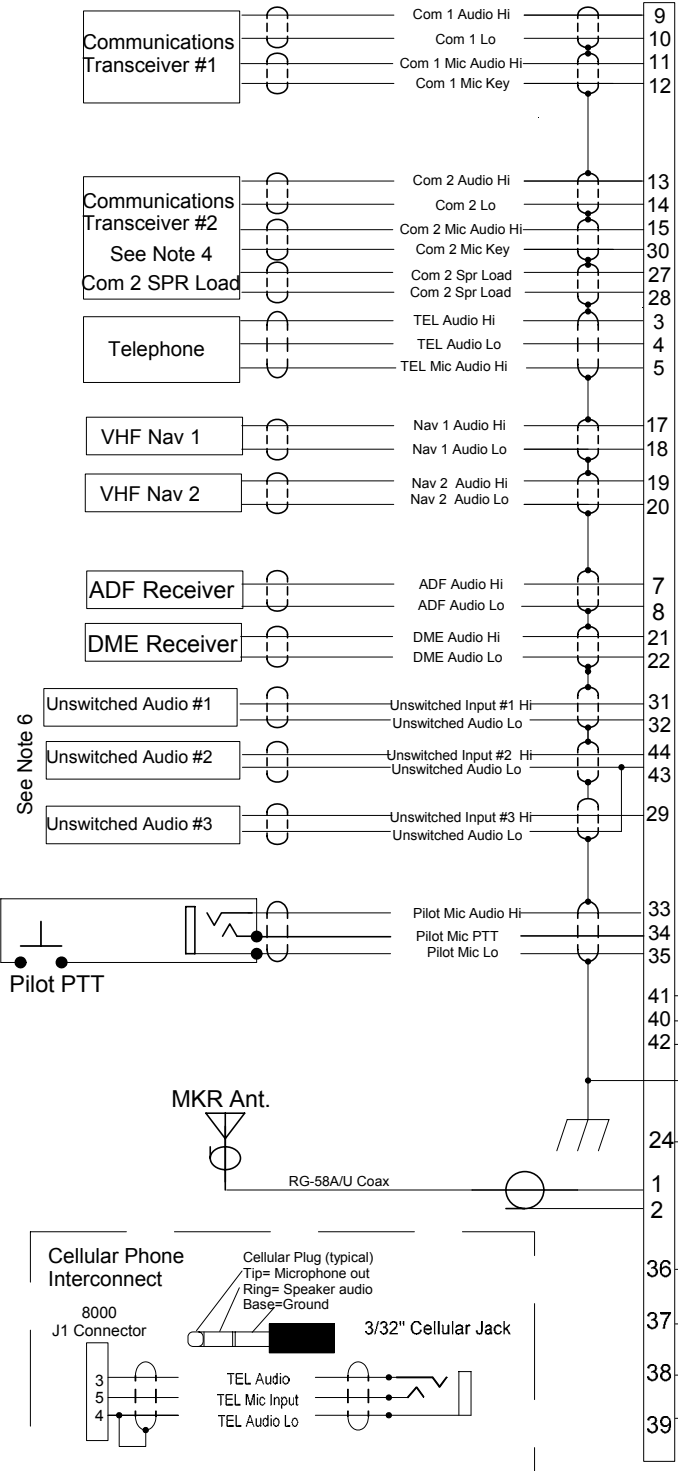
Communications Transceiver #1

Com 1 Audio Hi
Com 1 Lo
Com 1 Mic Audio Hi
Com 1 Mic Key

9
10
11
12

Communications Transceiver #2
See Note 4
Com 2 SPR Load

Com 2 Audio Hi
Com 2 Lo
Com 2 Mic Audio Hi
Com 2 Mic Key
Com 2 Spr Load
Com 2 Spr Load

13
14
15
30
27
28

Telephone

TEL Audio Hi
TEL Audio Lo
TEL Mic Audio Hi

3
4
5

VHF Nav 1

Nav 1 Audio Hi
Nav 1 Audio Lo

17
18

VHF Nav 2

Nav 2 Audio Hi
Nav 2 Audio Lo

19
20

ADF Receiver

ADF Audio Hi
ADF Audio Lo

7
8

DME Receiver

DME Audio Hi
DME Audio Lo

21
22

See Note 6

Unswitched Audio #1

Unswitched Input #1 Hi
Unswitched Audio Lo

31
32

Unswitched Audio #2

Unswitched Input #2 Hi
Unswitched Audio Lo

44
43

Unswitched Audio #3

Unswitched Input #3 Hi
Unswitched Audio Lo

29

Pilot PTT

Pilot Mic Audio Hi
Pilot Mic PTT
Pilot Mic Lo

33
34
35

41
40
42

MKR Ant.

24

RG-58A/U Coax

1
2

Cellular Phone Interconnect

Cellular Plug (typical)
Tip= Microphone out
Ring= Speaker audio
Base=Ground

8000
J1 Connector

3/32" Cellular Jack

3
5
4

TEL Audio
TEL Mic Input
TEL Audio Lo

36
37
38
39